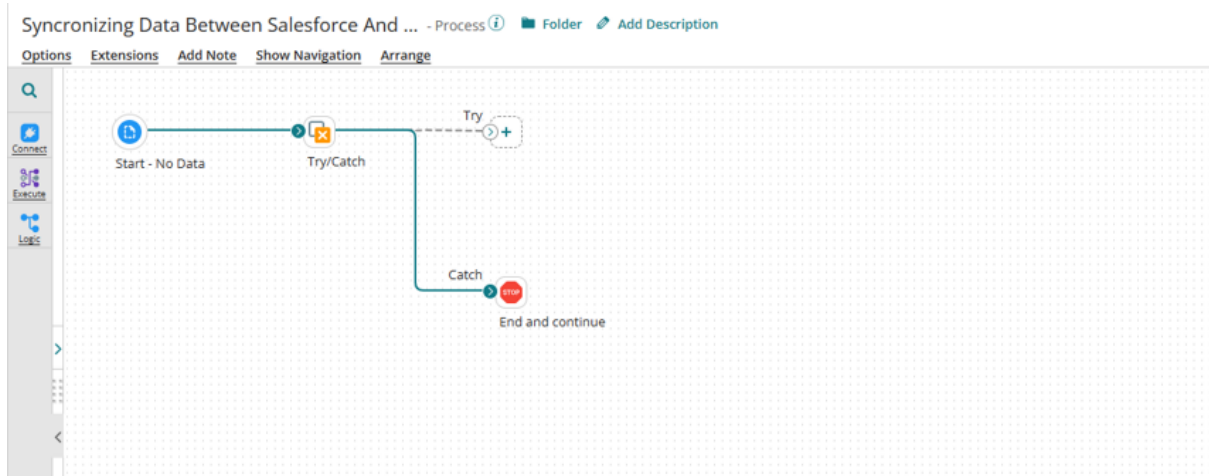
Syncronizing Data Between Salesforce And ... - Process Folder Add Description

Options Extensions Add Note Show Navigation Arrange

Connect
Execute
Logic

Start - No Data

Try/Catch

Try

Catch

STOP

End and continue